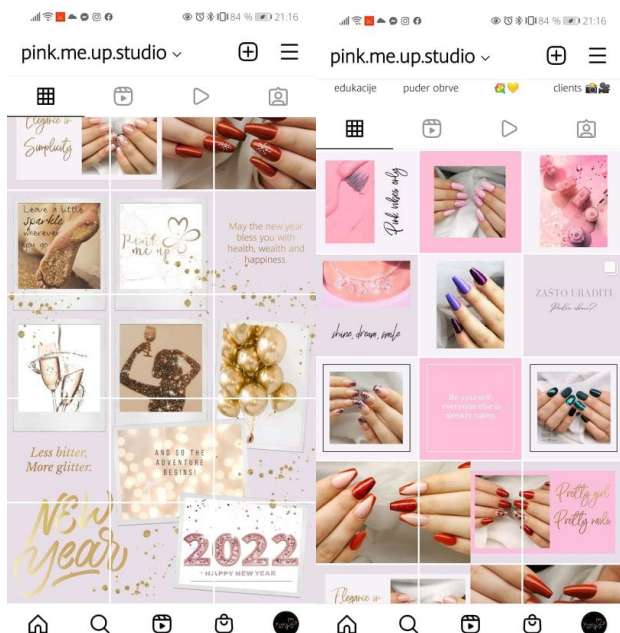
84 % 21:16

pink.me.up.studio

Elegance is Simplicity

Leave a little sparkle wherever you go

Pink me up

May the new year bless you with health, wealth and happiness.

Less bitter, More glitter.

AND SO THE ADVENTURE BEGINS!

New Year

2022

HAPPY NEW YEAR

84 % 21:16

pink.me.up.studio

edukacije

puder obrve

clients

Pink vibes only

shine, dream, smile

ZAŠTO URADITI Puder obrve?

Be yourself; everyone else is already taken

Pretty girl Pretty nails

Elegance is